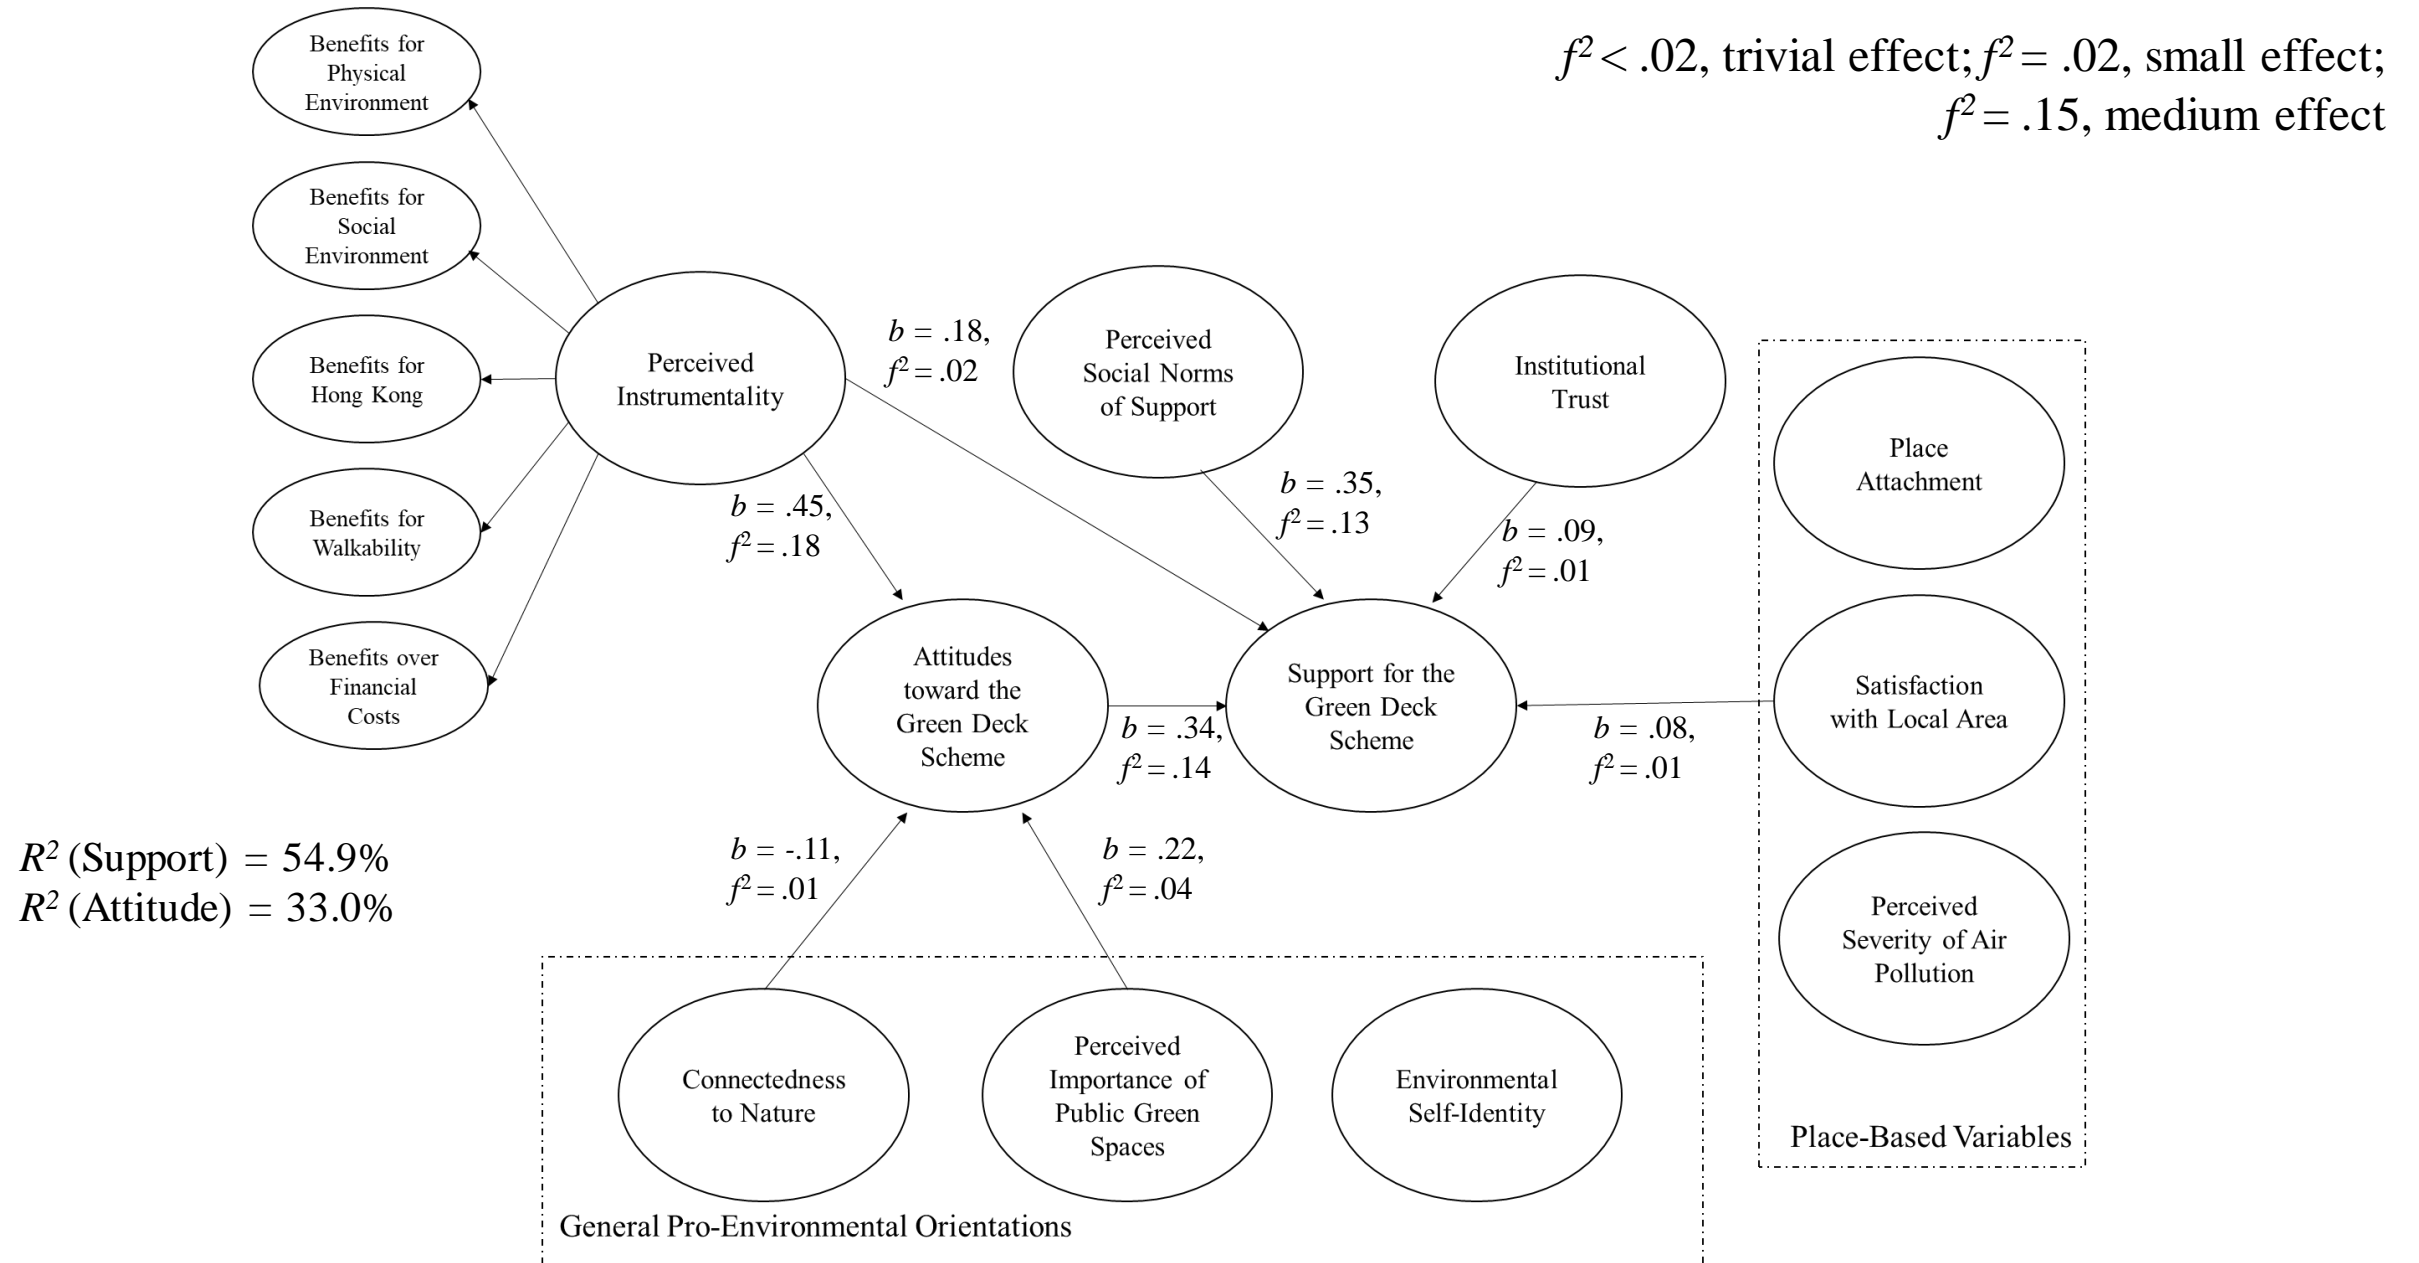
$f^2 < .02$, trivial effect; $f^2 = .02$, small effect; $f^2 = .15$, medium effect

Benefits for Physical Environment

Benefits for Social Environment

Benefits for Hong Kong

Benefits for Walkability

Benefits over Financial Costs

Perceived Instrumentality

$b$ = .18, $f^2 = .02$

Perceived Social Norms of Support

Institutional Trust

Place Attachment

$b$ = .45, $f^2 = .18$

$b$ = .35, $f^2 = .13$

$b$ = .09, $f^2 = .01$

Attitudes toward the Green Deck Scheme

Support for the Green Deck Scheme

Satisfaction with Local Area

$b$ = .34, $f^2 = .14$

$b$ = .08, $f^2 = .01$

$R^2$ (Support) = 54.9%
$R^2$ (Attitude) = 33.0%

$b$ = -.11, $f^2 = .01$

$b$ = .22, $f^2 = .04$

Perceived Severity of Air Pollution

Connectedness to Nature

Perceived Importance of Public Green Spaces

Environmental Self-Identity

Place-Based Variables

General Pro-Environmental Orientations